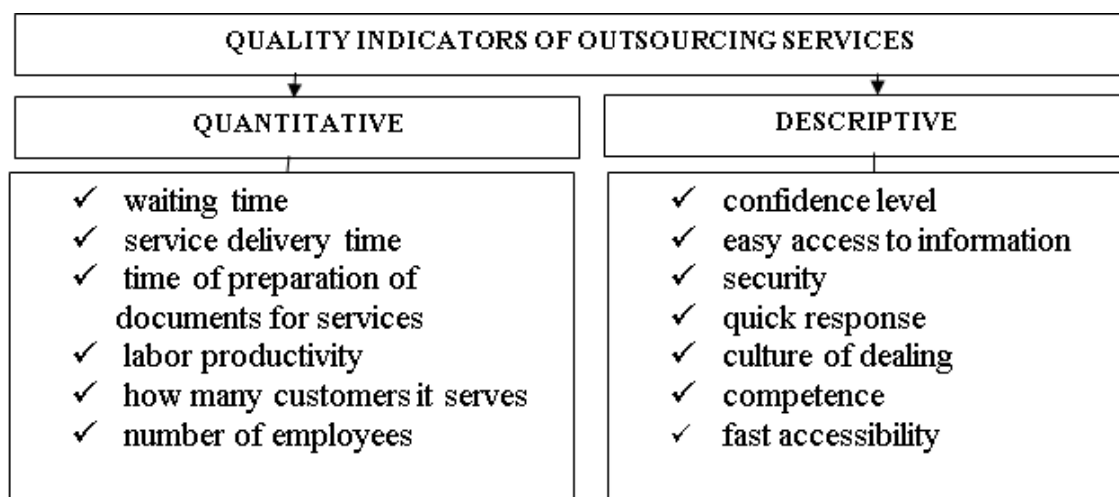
QUALITY INDICATORS OF OUTSOURCING SERVICES

QUANTITATIVE

DESCRIPTIVE

✓ waiting time
✓ service delivery time
✓ time of preparation of documents for services
✓ labor productivity
✓ how many customers it serves
✓ number of employees

✓ confidence level
✓ easy access to information
✓ security
✓ quick response
✓ culture of dealing
✓ competence
✓ fast accessibility